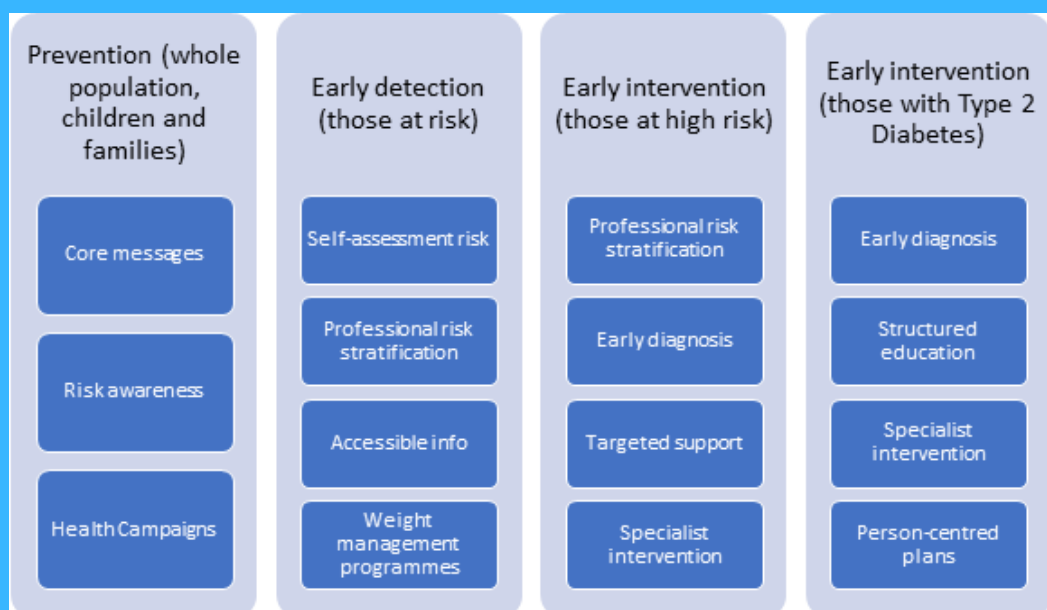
Prevention (whole population, children and families)

Core messages

Risk awareness

Health Campaigns

Early detection (those at risk)

Self-assessment risk

Professional risk stratification

Accessible info

Weight management programmes

Early intervention (those at high risk)

Professional risk stratification

Early diagnosis

Targeted support

Specialist intervention

Early intervention (those with Type 2 Diabetes)

Early diagnosis

Structured education

Specialist intervention

Person-centred plans